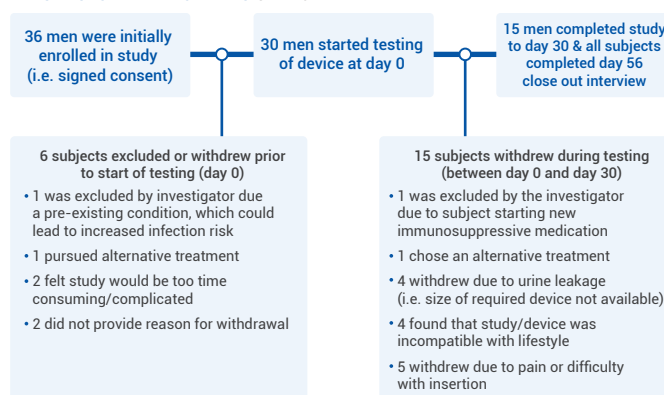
36 men were initially enrolled in study (i.e. signed consent)

30 men started testing of device at day 0

15 men completed study to day 30 & all subjects completed day 56 close out interview

6 subjects excluded or withdrew prior to start of testing (day 0)

- 1 was excluded by investigator due a pre-existing condition, which could lead to increased infection risk
- 1 pursued alternative treatment
- 2 felt study would be too time consuming/complicated
- 2 did not provide reason for withdrawal

15 subjects withdrew during testing (between day 0 and day 30)

- 1 was excluded by the investigator due to subject starting new immunosuppressive medication
- 1 chose an alternative treatment
- 4 withdrew due to urine leakage (i.e. size of required device not available)
- 4 found that study/device was incompatible with lifestyle
- 5 withdrew due to pain or difficulty with insertion